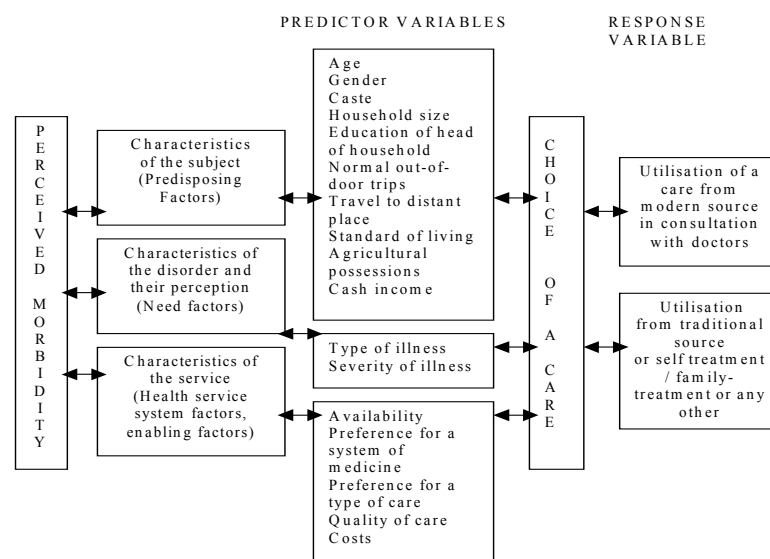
PREDICTOR VARIABLES

RESPONSE VARIABLE

PERCEIVED MORBIDITY

Characteristics of the subject (Predisposing Factors)

Characteristics of the disorder and their perception (Need factors)

Characteristics of the service (Health service system factors, enabling factors)

Age
Gender
Caste
Household size
Education of head of household
Normal out-of-door trips
Travel to distant place
Standard of living
Agricultural possessions
Cash income

Type of illness
Severity of illness

Availability
Preference for a system of medicine
Preference for a type of care
Quality of care
Costs

CHOICE OF A CARE

Utilisation of a care from modern source in consultation with doctors

Utilisation from traditional source or self treatment / family-treatment or any other